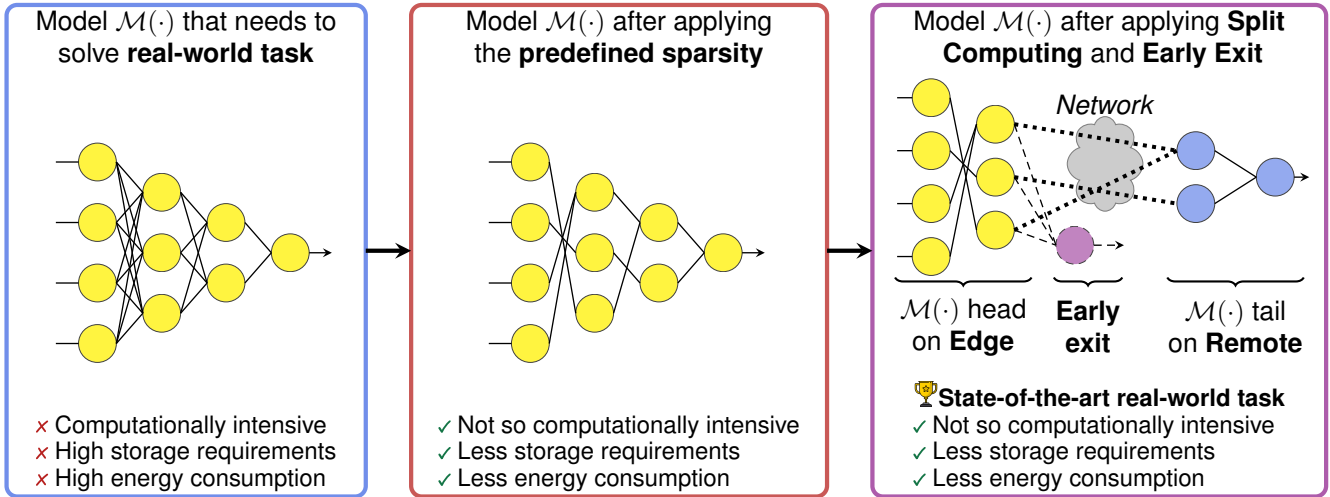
Model $\mathcal{M}(\cdot)$ that needs to solve **real-world task**

✗ Computationally intensive
✗ High storage requirements
✗ High energy consumption

Model $\mathcal{M}(\cdot)$ after applying the **predefined sparsity**

✓ Not so computationally intensive
✓ Less storage requirements
✓ Less energy consumption

Model $\mathcal{M}(\cdot)$ after applying **Split Computing** and **Early Exit**

*Network*

$\mathcal{M}(\cdot)$ head on **Edge**

**Early exit**

$\mathcal{M}(\cdot)$ tail on **Remote**

**State-of-the-art real-world task**
✓ Not so computationally intensive
✓ Less storage requirements
✓ Less energy consumption